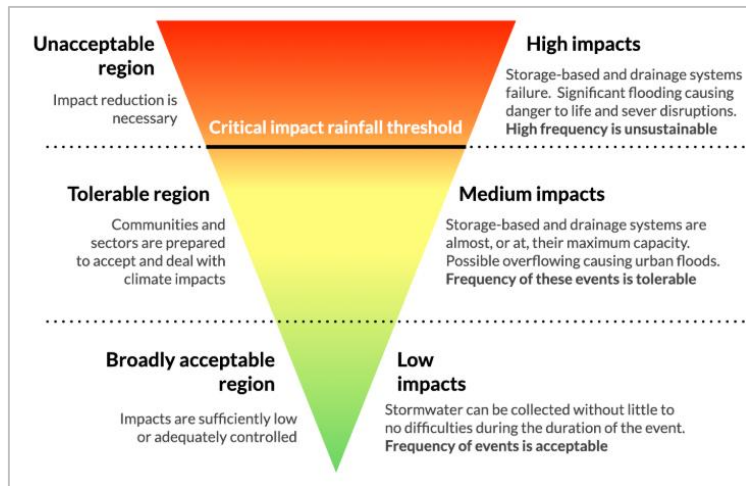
Unacceptable region

Impact reduction is necessary

Critical impact rainfall threshold

High impacts

Storage-based and drainage systems failure. Significant flooding causing danger to life and sever disruptions. **High frequency is unsustainable**

Tolerable region

Communities and sectors are prepared to accept and deal with climate impacts

Medium impacts

Storage-based and drainage systems are almost, or at, their maximum capacity. Possible overflowing causing urban floods. **Frequency of these events is tolerable**

Broadly acceptable region

Impacts are sufficiently low or adequately controlled

Low impacts

Stormwater can be collected without little to no difficulties during the duration of the event. **Frequency of events is acceptable**